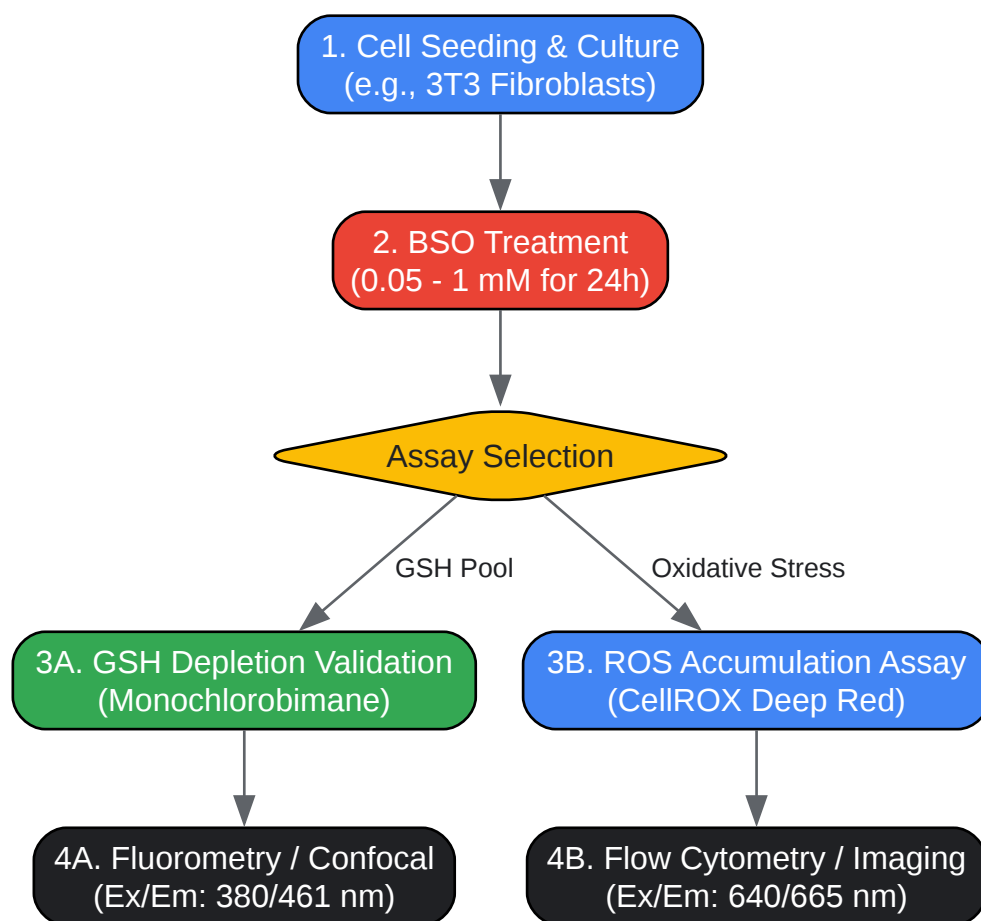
1. Cell Seeding & Culture
(e.g., 3T3 Fibroblasts)

2. BSO Treatment
(0.05 - 1 mM for 24h)

Assay Selection

GSH Pool

Oxidative Stress

3A. GSH Depletion Validation
(Monochlorobimane)

3B. ROS Accumulation Assay
(CellROX Deep Red)

4A. Fluorometry / Confocal
(Ex/Em: 380/461 nm)

4B. Flow Cytometry / Imaging
(Ex/Em: 640/665 nm)